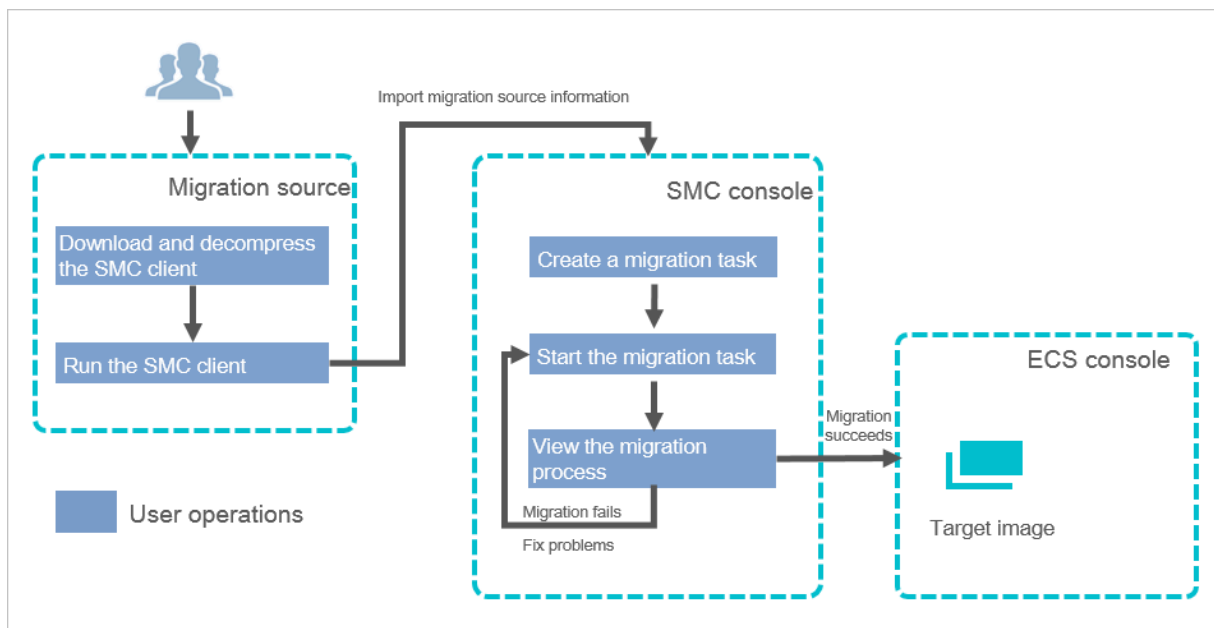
Import migration source information

Migration source

Download and decompress the SMC client

Run the SMC client

SMC console

Create a migration task

Start the migration task

View the migration process

Migration fails

Fix problems

Migration succeeds

ECS console

Target image

User operations